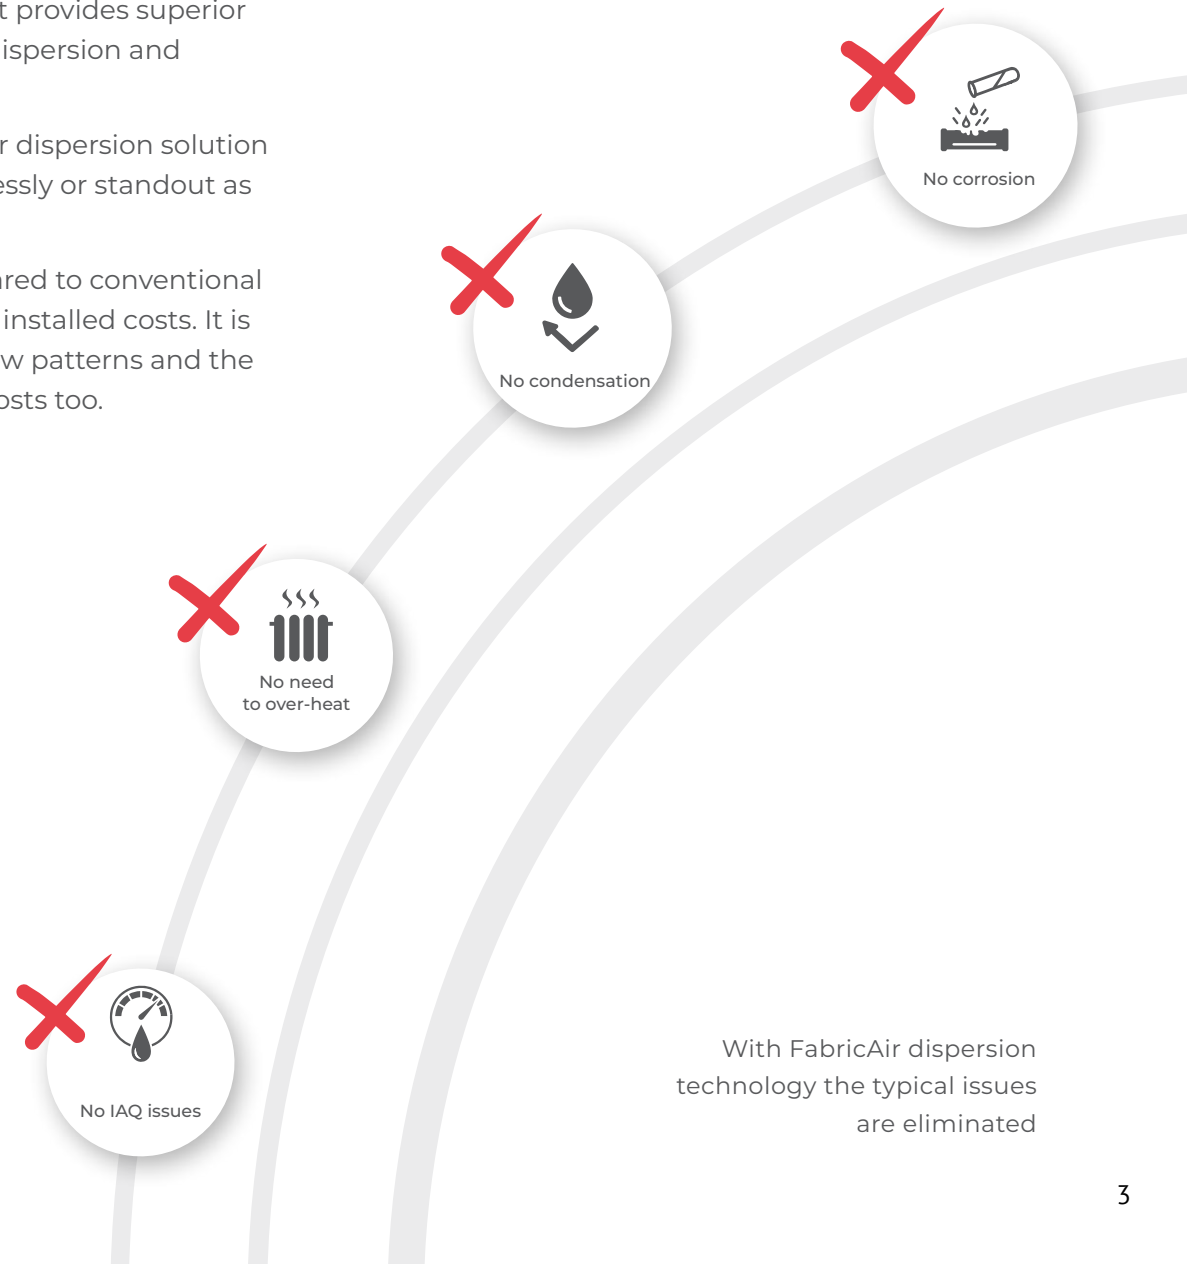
t provides superior ispersion and

r dispersion solution essly or standout as

red to conventional installed costs. It is w patterns and the osts too.

No corrosion

No condensation

No need to over-heat

No IAQ issues

With FabricAir dispersion technology the typical issues are eliminated

3